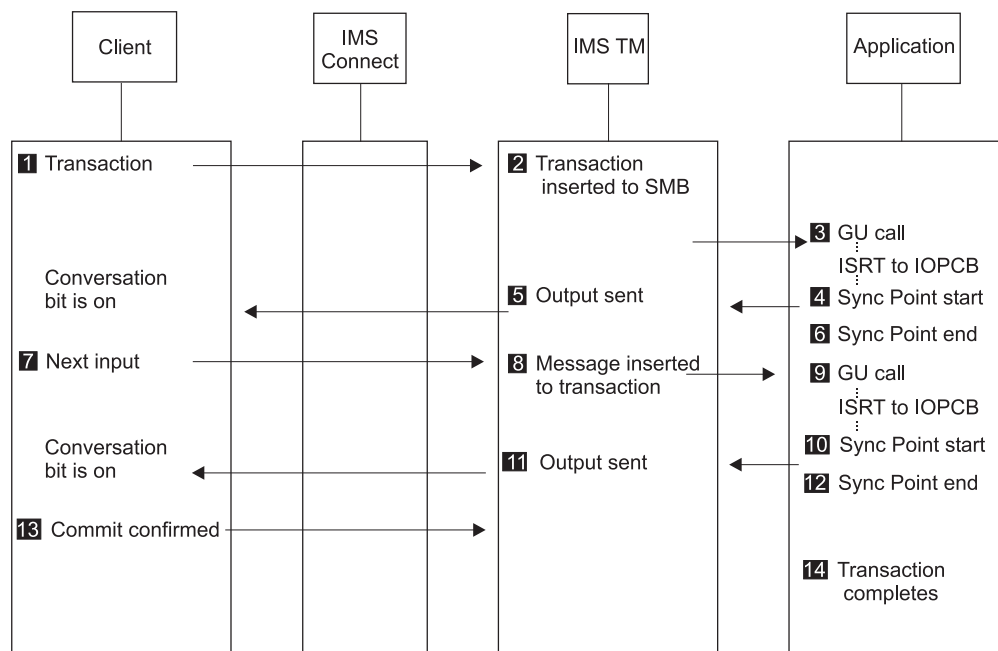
Client

IMS Connect

IMS TM

Application

1 Transaction

2 Transaction inserted to SMB

3 GU call

ISRT to IOPCB

Conversation bit is on

5 Output sent

4 Sync Point start

6 Sync Point end

7 Next input

8 Message inserted to transaction

9 GU call

ISRT to IOPCB

10 Sync Point start

Conversation bit is on

11 Output sent

12 Sync Point end

13 Commit confirmed

14 Transaction completes